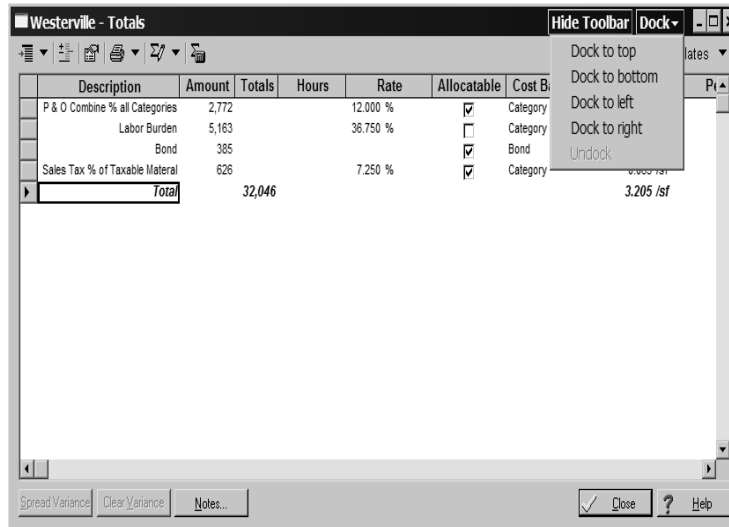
Westerville - Totals

Hide Toolbar Dock

lates

Dock to top
Dock to bottom
Dock to left
Dock to right
Undock

| Description | Amount | Totals | Hours | Rate | Allocatable | Cost Ba | P |
|---|---|---|---|---|---|---|---|
| P & O Combine % all Categories | 2,772 | | | 12.000 % | ☑ | Category | |
| Labor Burden | 5,163 | | | 36.750 % | ☐ | Category | |
| Bond | 385 | | | | ☑ | Bond | |
| Sales Tax % of Taxable Materal | 626 | | | 7.250 % | ☑ | Category | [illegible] |
| Total | | 32,046 | | | | | 3.205 /sf |

Spread Variance | Clear Variance | Notes... | Close | Help